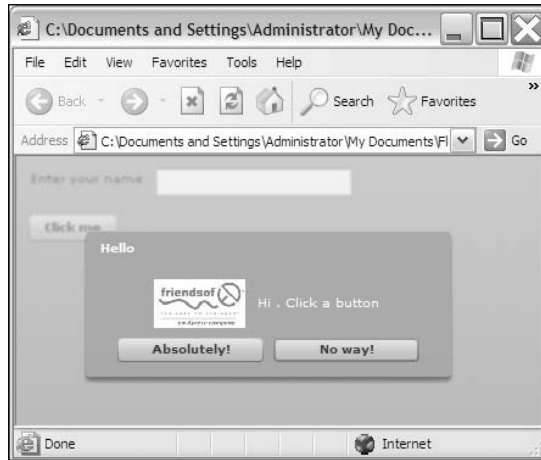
C:\Documents and Settings\Administrator\My Doc...

File Edit View Favorites Tools Help

Back Search Favorites

Address C:\Documents and Settings\Administrator\My Documents\Fl Go

Enter your name

Click me

Hello

friendsof

Hi . Click a button

Absolutely!

No way!

Done

Internet